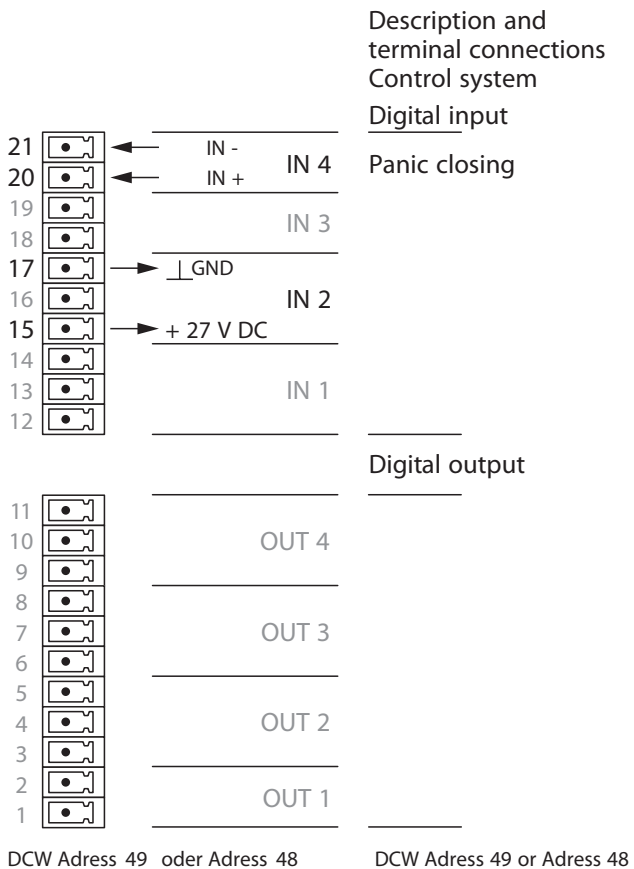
Description and terminal connections Control system

Digital input

21
20
19
18
17
16
15
14
13
12

IN -
IN +
IN 4

Panic closing

IN 3

⊥ GND

IN 2

+ 27 V DC

IN 1

Digital output

11
10
9
8
7
6
5
4
3
2
1

OUT 4

OUT 3

OUT 2

OUT 1

DCW Adress 49 oder Adress 48

DCW Adress 49 or Adress 48